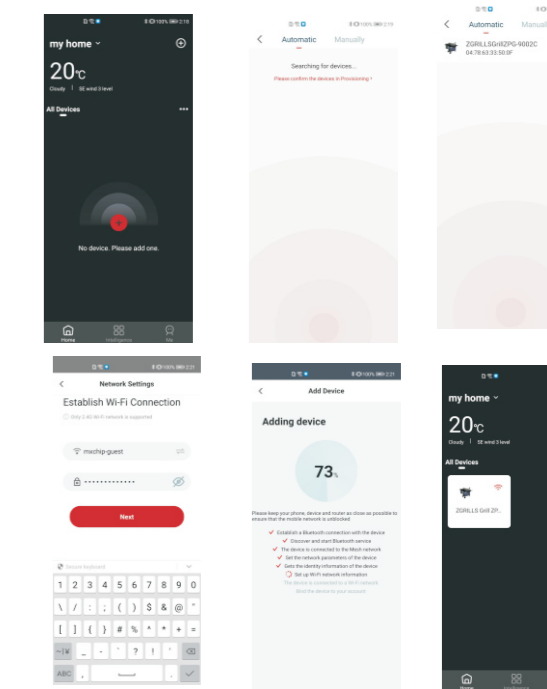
2:18

my home

20℃

Cloudy | SE wind 3 level

All Devices

No device. Please add one.

Home Intelligence Me

2:19

Automatic Manually

Searching for devices...

Please confirm the device in Provisioning >

Automatic Manual

ZGRILLSGrillZPG-9002C
04:78:63:33:50:5F

2:21

Network Settings

Establish Wi-Fi Connection

Only 2.4G Wi-Fi network is supported

mschip-guest

••••••••••••••

Next

Secure keyboard

| 1 | 2 | 3 | 4 | 5 | 6 | 7 | 8 | 9 | 0 |
|---|---|---|---|---|---|---|---|---|---|
| \ | / | : | ; | ( | ) | $ | & | @ | " |
| [ | ] | { | } | # | % | ^ | * | + | = |
| ~!¥ | . | , | ` | ? | ! | ' | | | | ⌫ |

ABC , English . ↵

2:21

Add Device

Adding device

73%

Please keep your phone, device and router as close as possible to ensure that the mobile network is unblocked.

Establish a Bluetooth connection with the device

Discover and start Bluetooth service

The device is connected to the Mesh network

Set the network parameters of the device

Gets the identity information of the device

Set up Wi-Fi network information

The device is connected to a Wi-Fi network

Bind the device to your account

my home

20℃

Cloudy | SE wind 3 level

All Devices

ZGRILLS Grill ZP...

Home Intelligence